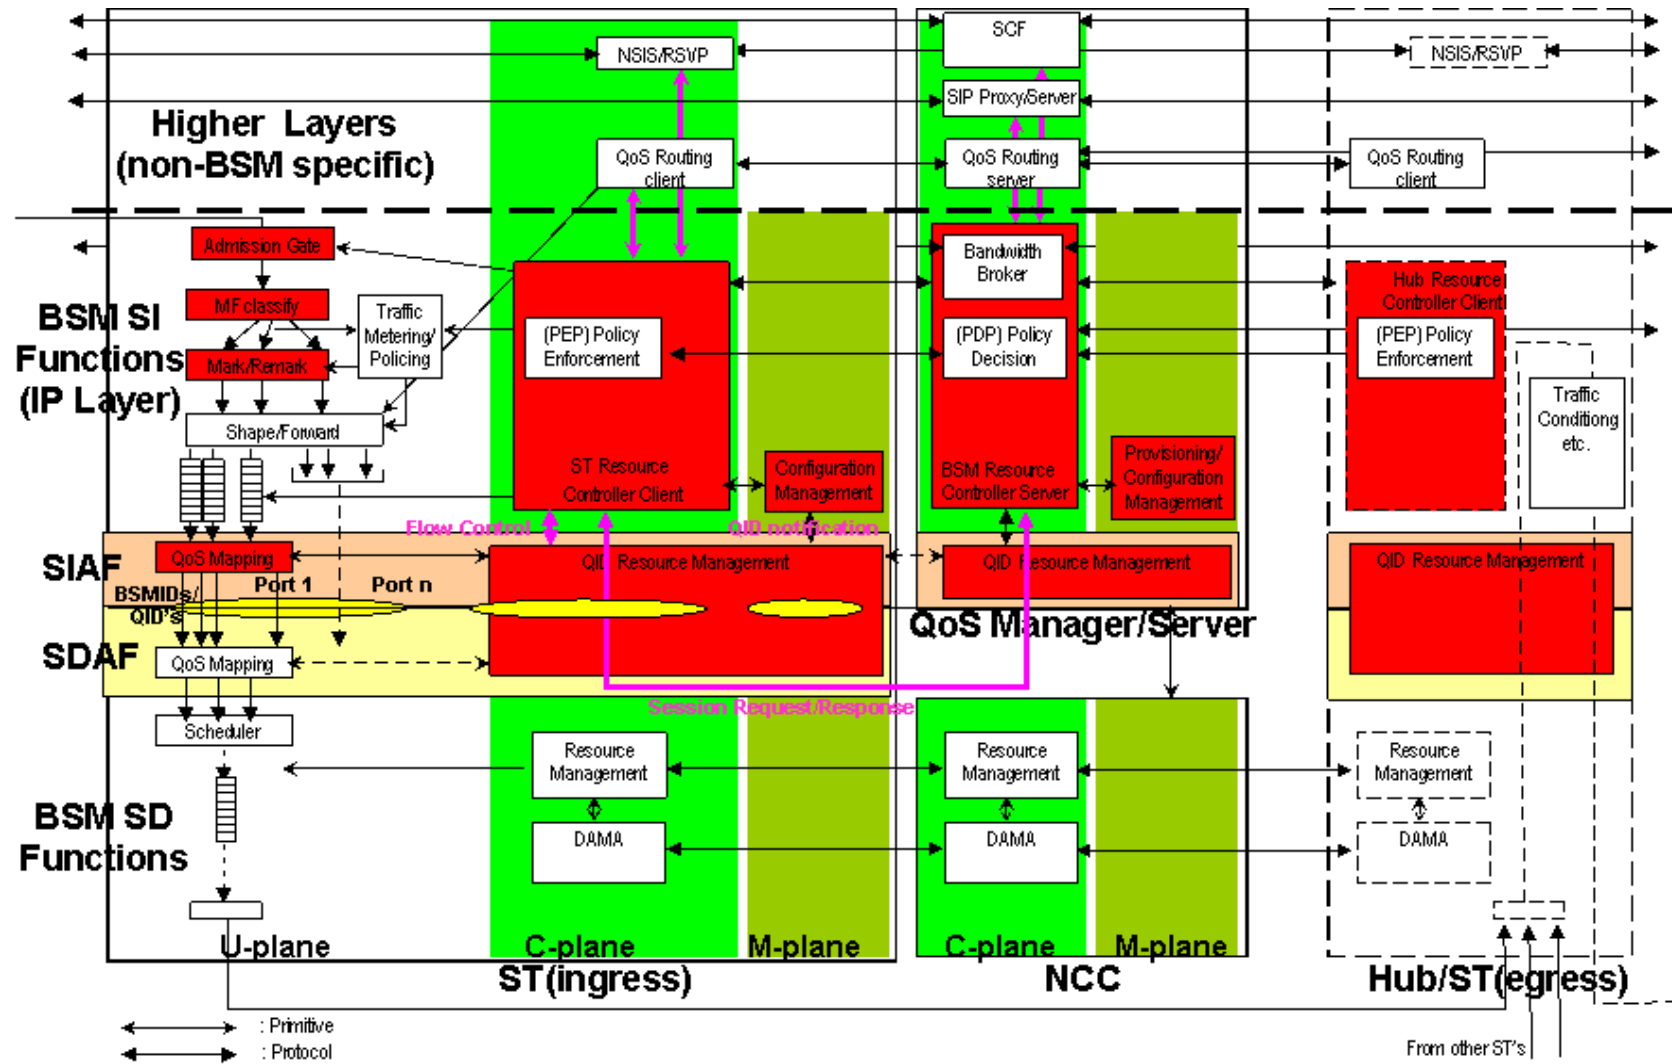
SCF
NSIS/RSVP
NSIS/RSVP
SIP Proxy/Server
Higher Layers
(non-BSM specific)
QoS Routing client
QoS Routing server
QoS Routing client
Admission Gate
Bandwidth Broker
Hub Resource Controller Client
MF classify
Traffic Metering/ Policing
BSM SI Functions (IP Layer)
(PEP) Policy Enforcement
(PDP) Policy Decision
(PEP) Policy Enforcement
Mark/Remark
Traffic Conditiong etc.
Shape/Forward
ST Resource Controller Client
Configuration Management
BSM Resource Controller Server
Provisioning/ Configuration Management
Flow Control
QID notification
SIAF
QoS Mapping
QID Resource Management
QID Resource Management
QID Resource Management
BSMIDs/ QID's
Port 1
Port n
QoS Manager/Server
SDAF
QoS Mapping
Session Request/Response
Scheduler
Resource Management
Resource Management
Resource Management
BSM SD Functions
DAMA
DAMA
DAMA
U-plane
C-plane
M-plane
C-plane
M-plane
ST(ingress)
NCC
Hub/ST(egress)
: Primitive
: Protocol
From other ST's